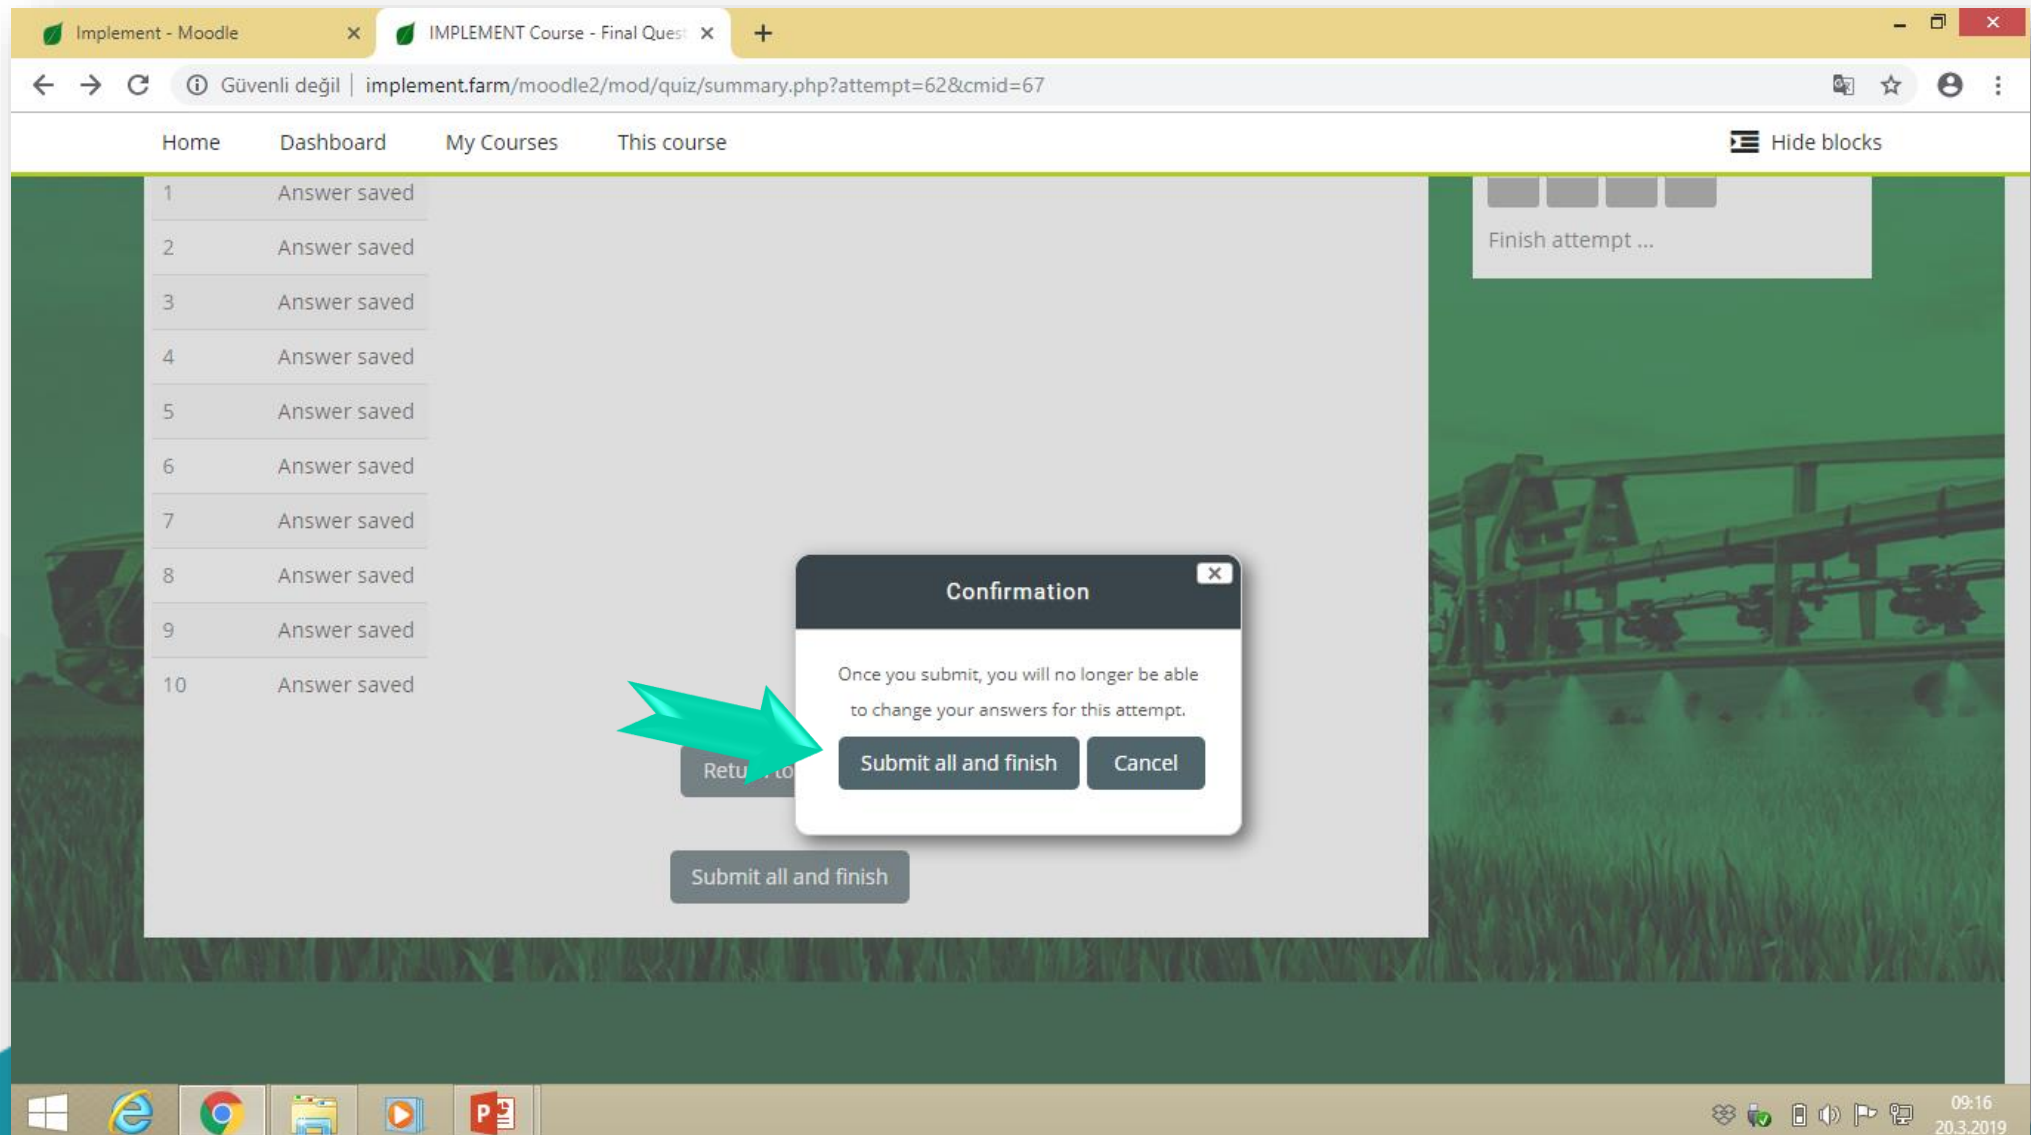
Implement - Moodle ×
IMPLEMENT Course - Final Ques ×
+

Güvenli değil | implement.farm/moodle2/mod/quiz/summary.php?attempt=62&cmid=67

Home Dashboard My Courses This course Hide blocks

| | |
|---|---|
| 1 | Answer saved |
| 2 | Answer saved |
| 3 | Answer saved |
| 4 | Answer saved |
| 5 | Answer saved |
| 6 | Answer saved |
| 7 | Answer saved |
| 8 | Answer saved |
| 9 | Answer saved |
| 10 | Answer saved |

Finish attempt ...

Confirmation

Once you submit, you will no longer be able to change your answers for this attempt.

Submit all and finish Cancel

Retu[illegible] to

Submit all and finish

09:16
20.3.2019